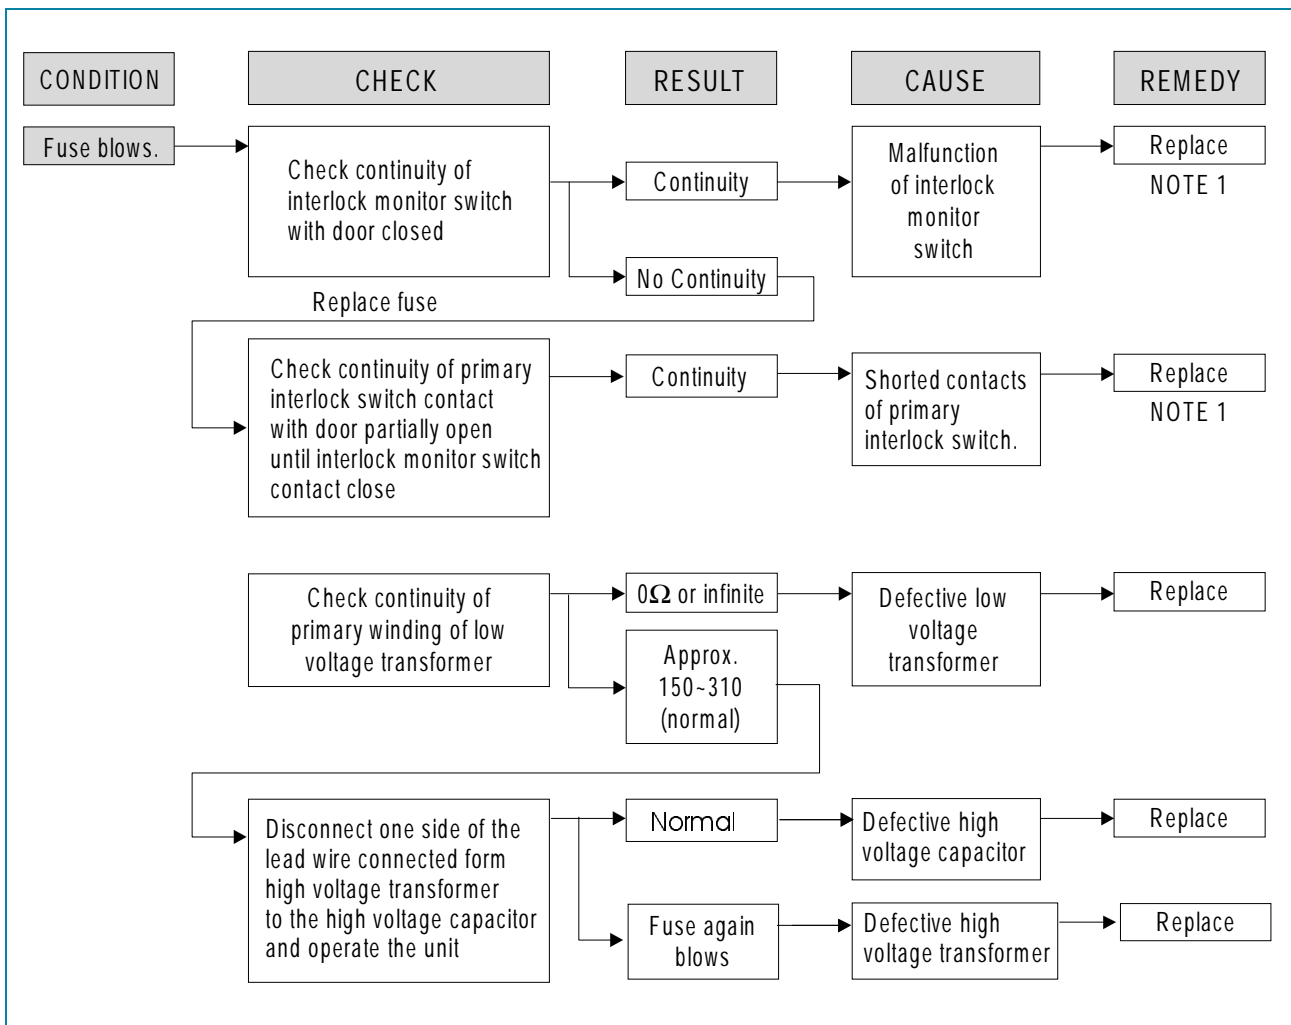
CONDITION

CHECK

RESULT

CAUSE

REMEDY

Fuse blows.

Check continuity of interlock monitor switch with door closed

Continuity

Malfunction of interlock monitor switch

Replace
NOTE 1

No Continuity

Replace fuse

Check continuity of primary interlock switch contact with door partially open until interlock monitor switch contact close

Continuity

Shorted contacts of primary interlock switch.

Replace
NOTE 1

Check continuity of primary winding of low voltage transformer

$0\Omega$ or infinite

Defective low voltage transformer

Replace

Approx. 150~310 (normal)

Disconnect one side of the lead wire connected form high voltage transformer to the high voltage capacitor and operate the unit

Normal

Defective high voltage capacitor

Replace

Fuse again blows

Defective high voltage transformer

Replace